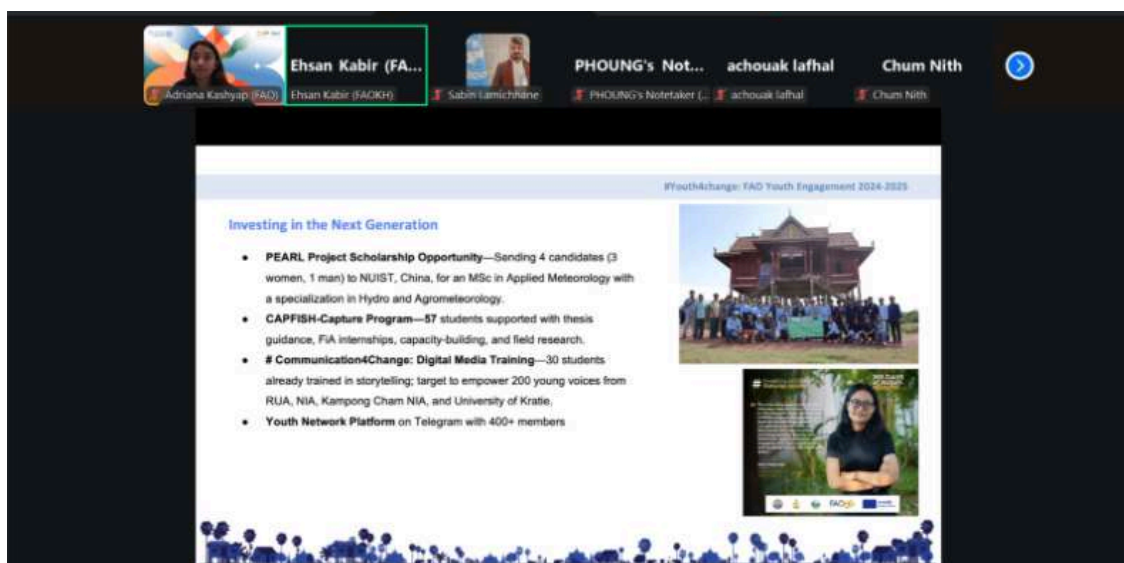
Adriana Kashyap (FAO)
Ehsan Kabir (FA...
Ehsan Kabir (FAOKH)
Sabin Lamichhane
PHOUNG's Not...
PHOUNG's Notetaker (...
achouak lafhal
achouak lafhal
Chum Nith
Chum Nith

#Youth4change: FAO Youth Engagement 2024-2025

Investing in the Next Generation

• **PEARL Project Scholarship Opportunity**—Sending 4 candidates (3 women, 1 man) to NUIST, China, for an MSc in Applied Meteorology with a specialization in Hydro and Agrometeorology.

• **CAPFISH-Capture Program—57** students supported with thesis guidance, FiA internships, capacity-building, and field research.

• **# Communication4Change: Digital Media Training**—30 students already trained in storytelling; target to empower 200 young voices from RUA, NIA, Kampong Cham NIA, and University of Kratie.

• **Youth Network Platform** on Telegram with 400+ members